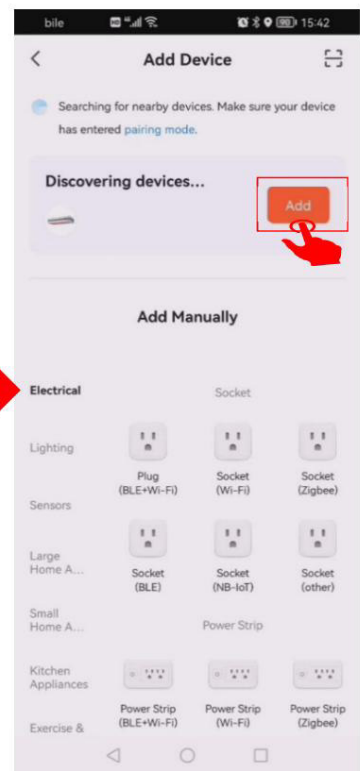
bile 15:42

Add Device

Searching for nearby devices. Make sure your device has entered pairing mode.

Discovering devices...

Add

Add Manually

Electrical

Lighting

Sensors

Large Home A...

Small Home A...

Kitchen Appliances

Exercise &

Socket

Plug (BLE+Wi-Fi)

Socket (Wi-Fi)

Socket (Zigbee)

Socket (BLE)

Socket (NB-IoT)

Socket (other)

Power Strip

Power Strip (BLE+Wi-Fi)

Power Strip (Wi-Fi)

Power Strip (Zigbee)